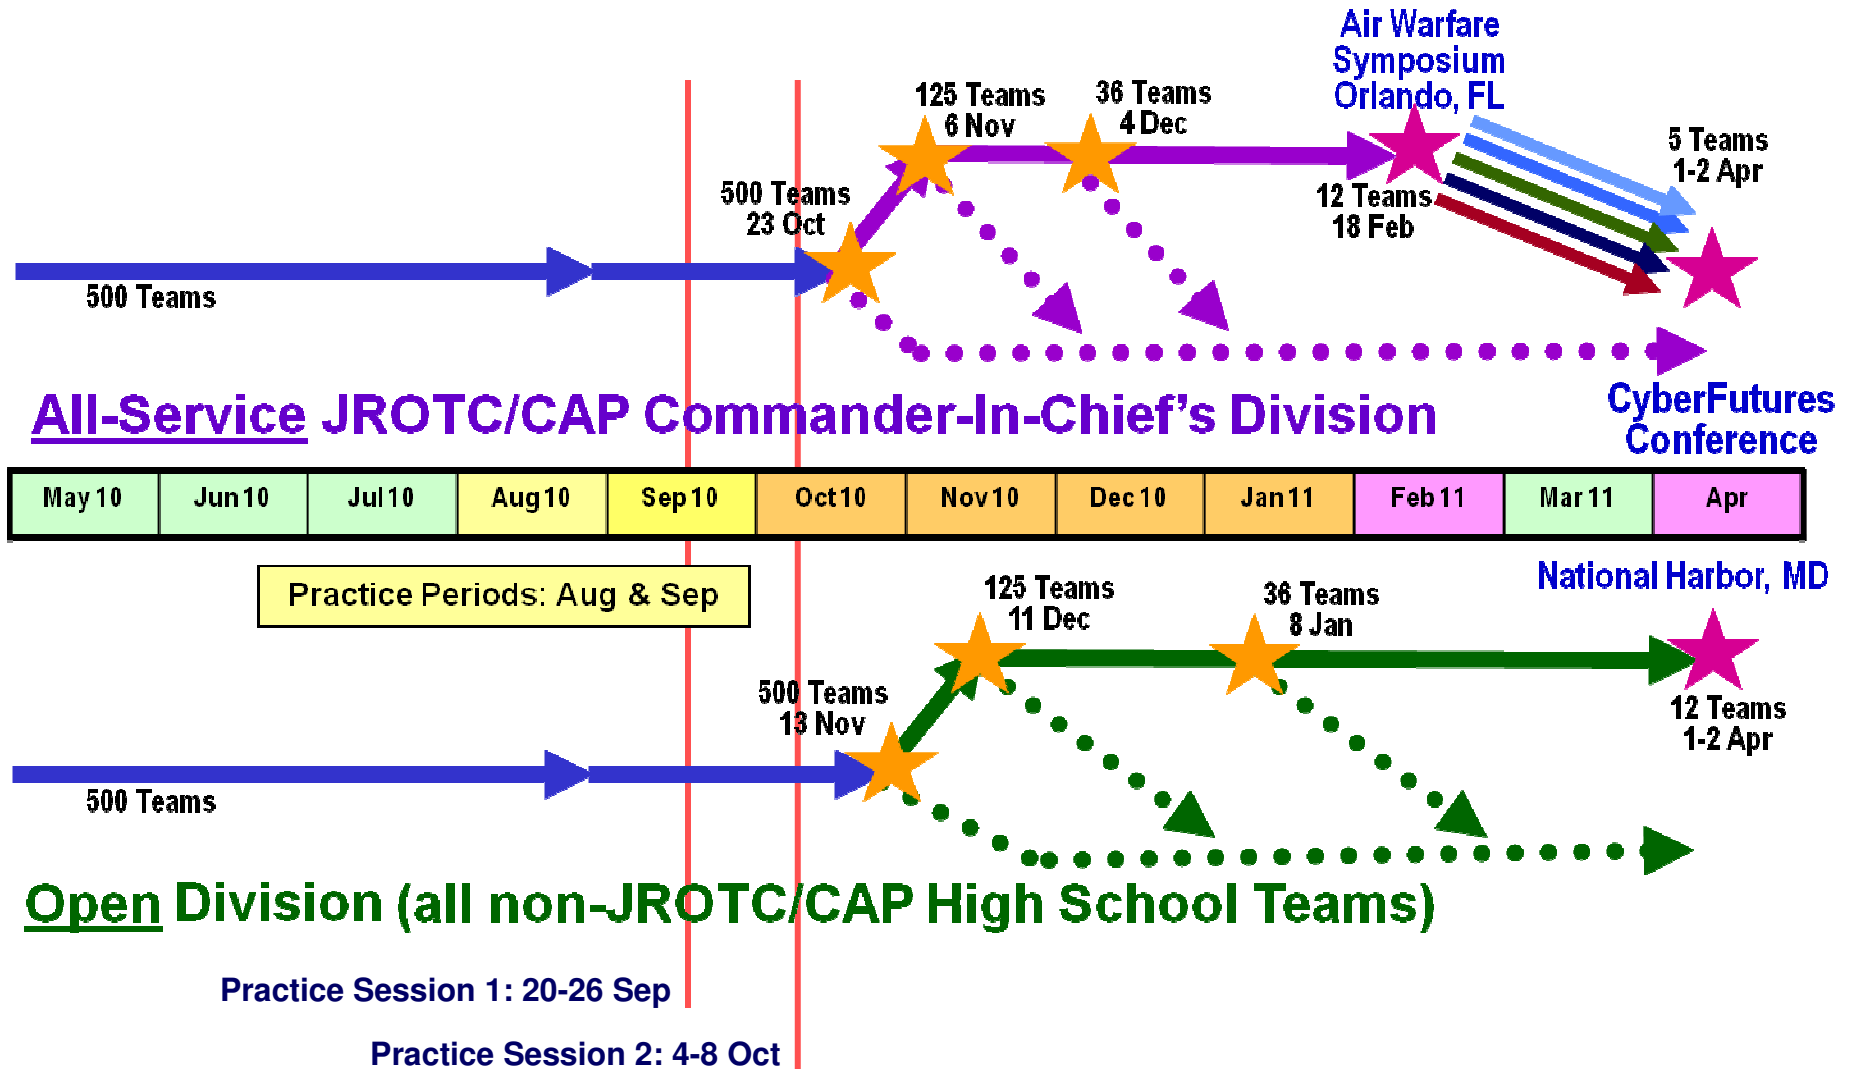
Air Warfare Symposium Orlando, FL

125 Teams
6 Nov

36 Teams
4 Dec

5 Teams
1-2 Apr

500 Teams
23 Oct

12 Teams
18 Feb

500 Teams

All-Service JROTC/CAP Commander-In-Chief's Division

CyberFutures Conference

| May 10 | Jun 10 | Jul 10 | Aug 10 | Sep 10 | Oct 10 | Nov 10 | Dec 10 | Jan 11 | Feb 11 | Mar 11 | Apr |
|---|---|---|---|---|---|---|---|---|---|---|---|

Practice Periods: Aug & Sep

National Harbor, MD

125 Teams
11 Dec

36 Teams
8 Jan

500 Teams
13 Nov

12 Teams
1-2 Apr

500 Teams

Open Division (all non-JROTC/CAP High School Teams)

Practice Session 1: 20-26 Sep

Practice Session 2: 4-8 Oct